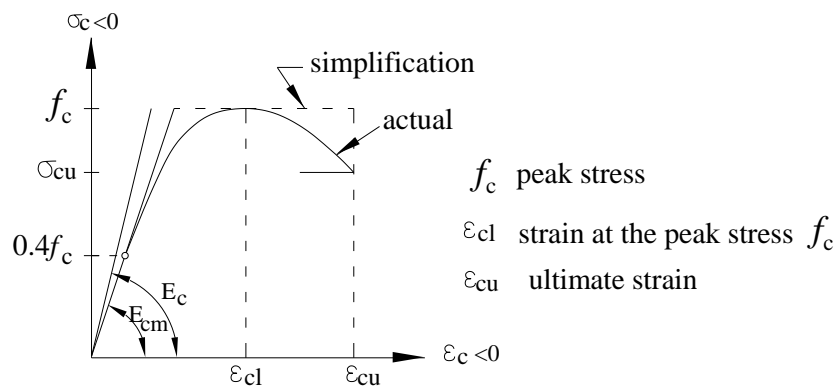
$\sigma_c < 0$

simplification

$f_c$

actual

$\sigma_{cu}$

$0.4f_c$

$E_c$

$E_{cm}$

$\varepsilon_{cl}$

$\varepsilon_{cu}$

$\varepsilon_c < 0$

$f_c$ peak stress

$\varepsilon_{cl}$ strain at the peak stress $f_c$

$\varepsilon_{cu}$ ultimate strain